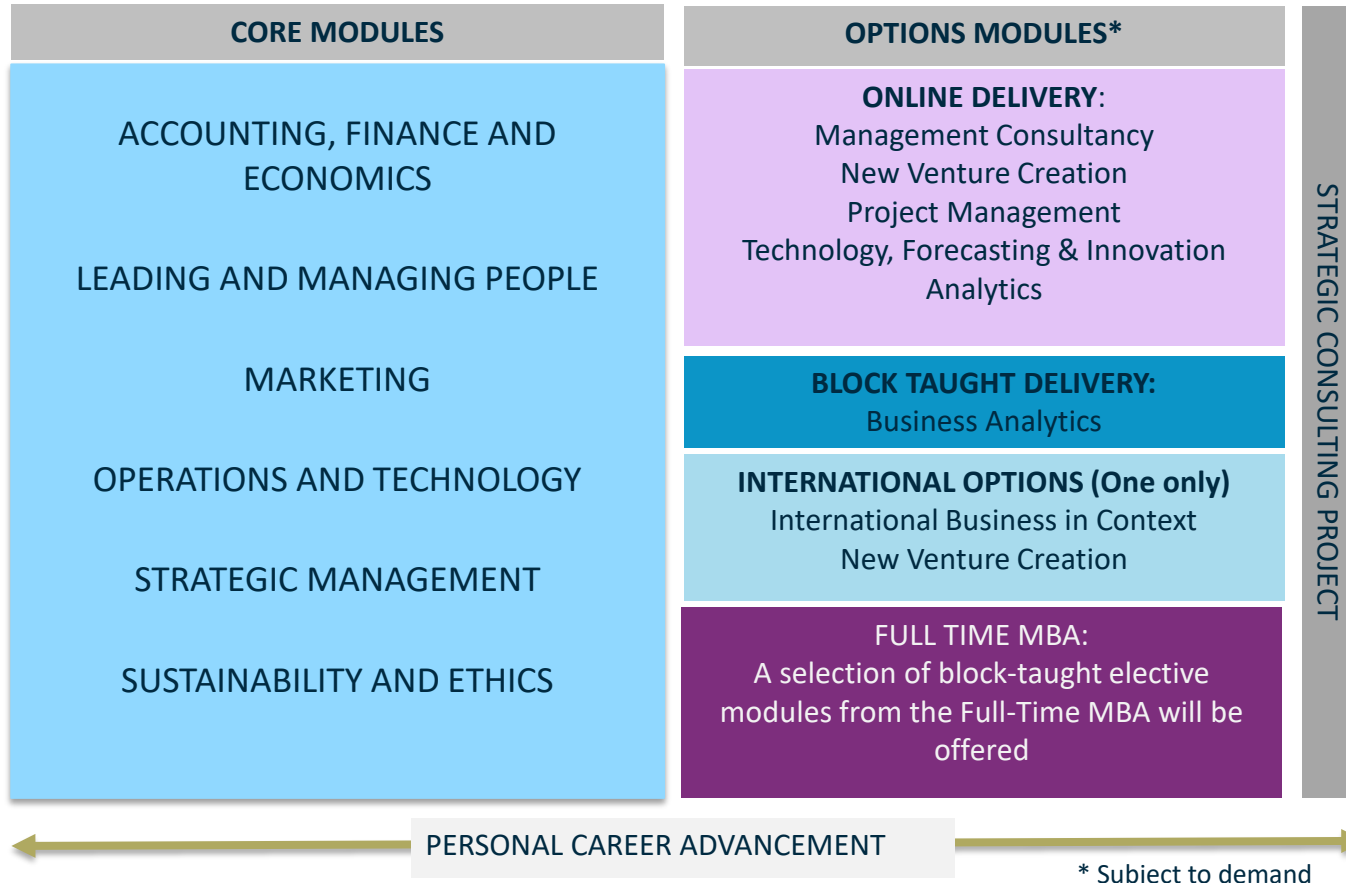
CORE MODULES

ACCOUNTING, FINANCE AND ECONOMICS

LEADING AND MANAGING PEOPLE

MARKETING

OPERATIONS AND TECHNOLOGY

STRATEGIC MANAGEMENT

SUSTAINABILITY AND ETHICS

OPTIONS MODULES*

ONLINE DELIVERY:
Management Consultancy
New Venture Creation
Project Management
Technology, Forecasting & Innovation Analytics

BLOCK TAUGHT DELIVERY:
Business Analytics

INTERNATIONAL OPTIONS (One only)
International Business in Context
New Venture Creation

FULL TIME MBA:
A selection of block-taught elective modules from the Full-Time MBA will be offered

STRATEGIC CONSULTING PROJECT

PERSONAL CAREER ADVANCEMENT

* Subject to demand